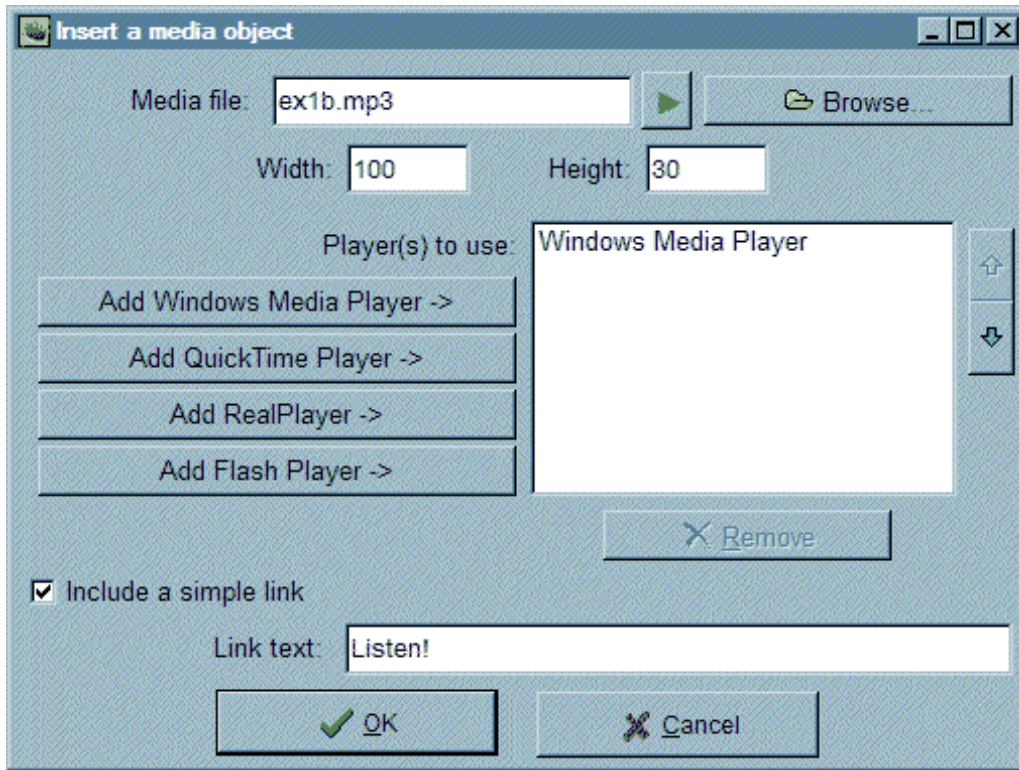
Insert a media object

Media file: ex1b.mp3

Browse...

Width: 100

Height: 30

Player(s) to use:

Windows Media Player

Add Windows Media Player ->

Add QuickTime Player ->

Add RealPlayer ->

Add Flash Player ->

Remove

Include a simple link

Link text: Listen!

OK

Cancel